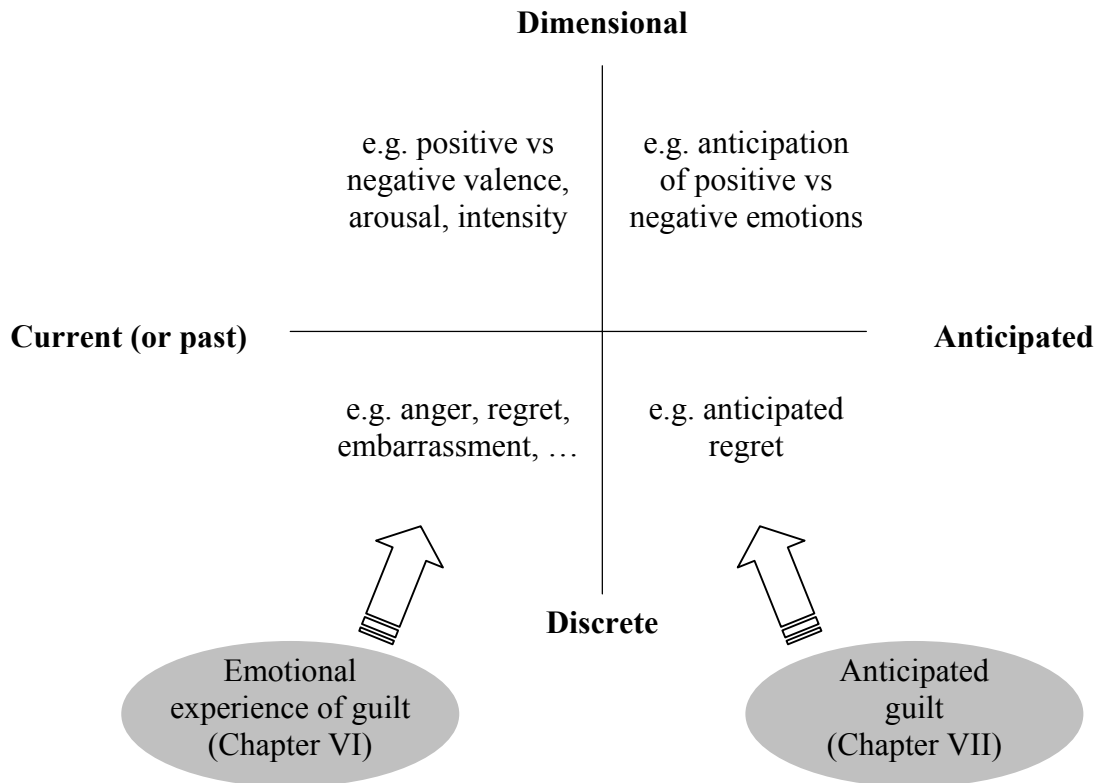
Dimensional

e.g. positive vs negative valence, arousal, intensity

e.g. anticipation of positive vs negative emotions

Current (or past)

Anticipated

e.g. anger, regret, embarrassment, …

e.g. anticipated regret

Discrete

Emotional experience of guilt (Chapter VI)

Anticipated guilt (Chapter VII)